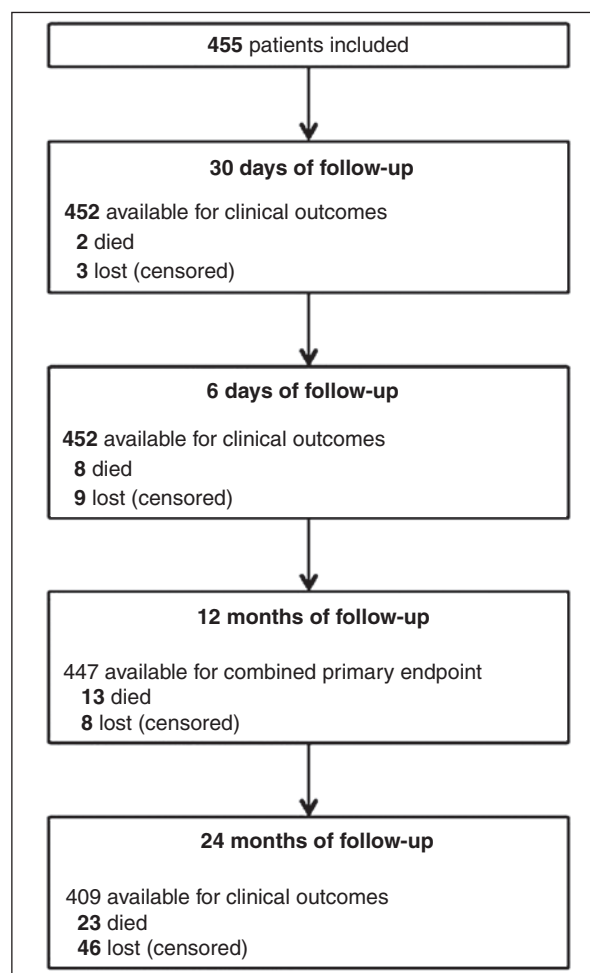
**455** patients included

**30 days of follow-up**

**452** available for clinical outcomes
**2** died
**3** lost (censored)

**6 days of follow-up**

**452** available for clinical outcomes
**8** died
**9** lost (censored)

**12 months of follow-up**

447 available for combined primary endpoint
**13** died
**8** lost (censored)

**24 months of follow-up**

409 available for clinical outcomes
**23** died
**46** lost (censored)